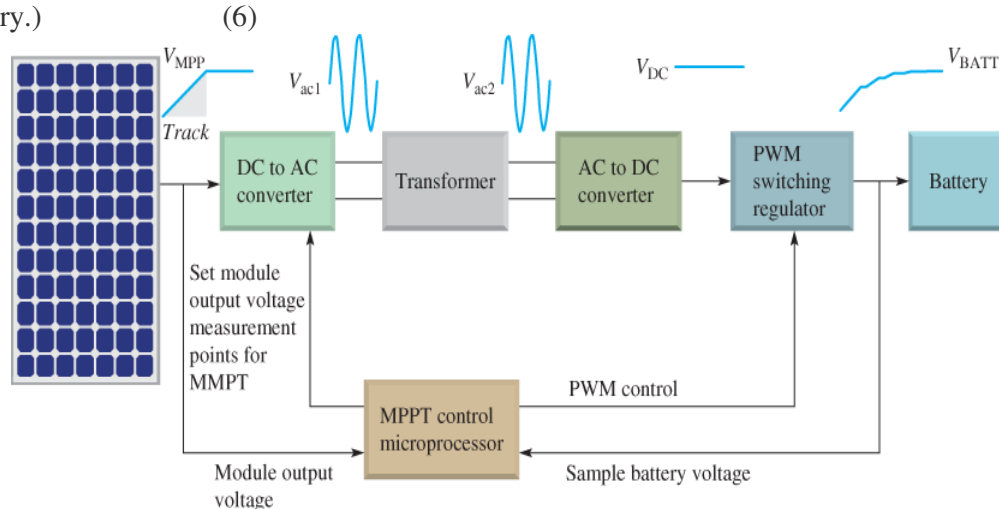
ry.) (6)

$V_{MPP}$

Track

$V_{ac1}$

$V_{ac2}$

$V_{DC}$

$V_{BATT}$

DC to AC converter

Transformer

AC to DC converter

PWM switching regulator

Battery

Set module output voltage measurement points for MMPT

PWM control

MPPT control microprocessor

Module output voltage

Sample battery voltage